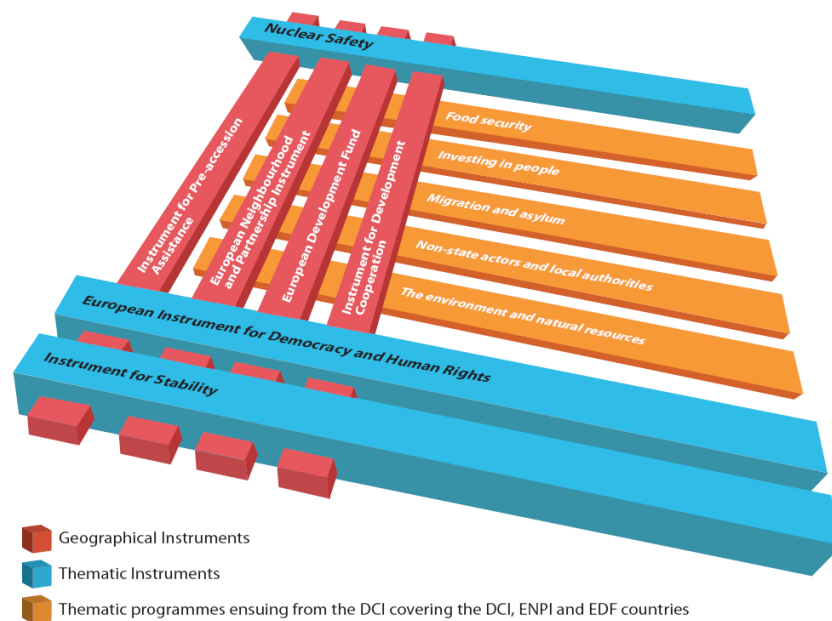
Nuclear Safety

Instrument for Pre-accession Assistance

European Neighbourhood and Partnership Instrument

European Development Fund

Instrument for Development Cooperation

Food security

Investing in people

Migration and asylum

Non-state actors and local authorities

The environment and natural resources

European Instrument for Democracy and Human Rights

Instrument for Stability

Geographical Instruments

Thematic Instruments

Thematic programmes ensuing from the DCI covering the DCI, ENPI and EDF countries